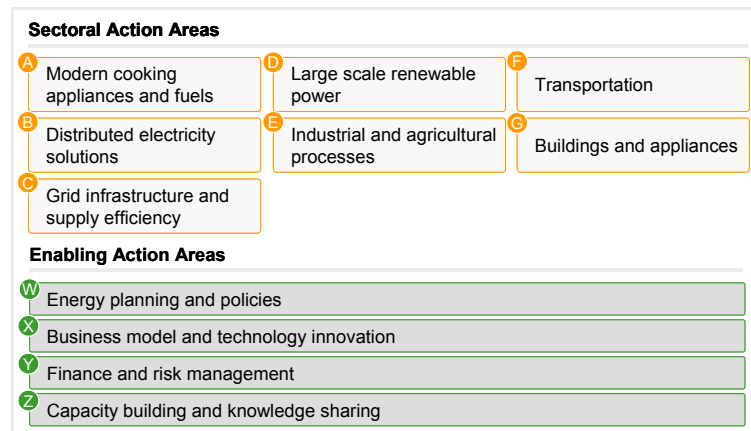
Sectoral Action Areas

A Modern cooking appliances and fuels

B Distributed electricity solutions

C Grid infrastructure and supply efficiency

D Large scale renewable power

E Industrial and agricultural processes

F Transportation

G Buildings and appliances

Enabling Action Areas

W Energy planning and policies

X Business model and technology innovation

Y Finance and risk management

Z Capacity building and knowledge sharing